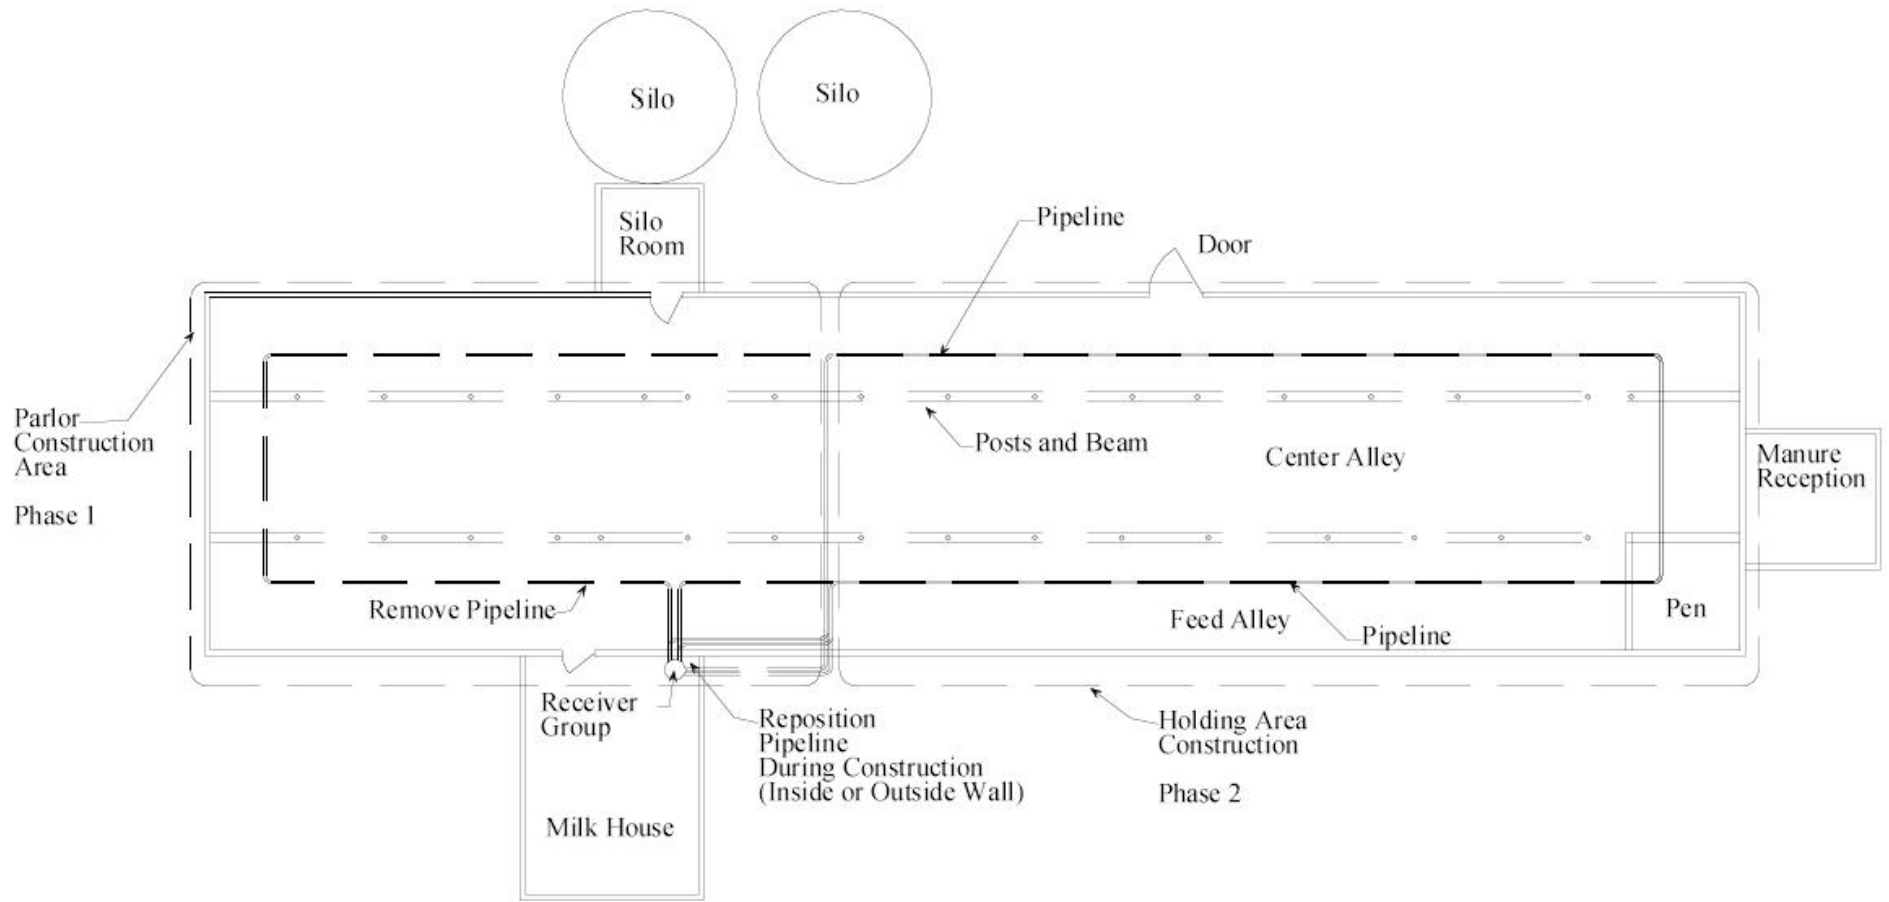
Silo

Silo

Silo Room

Pipeline

Door

Parlor Construction Area

Phase 1

Posts and Beam

Center Alley

Manure Reception

Remove Pipeline

Feed Alley

Pipeline

Pen

Receiver Group

Reposition Pipeline During Construction (Inside or Outside Wall)

Holding Area Construction

Phase 2

Milk House